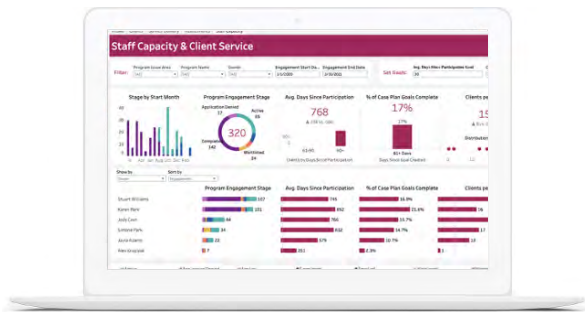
Staff Capacity & Client Service

Filter:

Program Area

Program Name

Cohorts

Engagement Start Date

Engagement End Date

Set Goals:

Stage by Start Month

Program Engagement Stage

Application Denied

Active

Completed

Withdrawn

320

Avg. Days Since Participation

768

% of Case Plan Goals Complete

17%

Clients pe

15

Show by:

Sort by:

Program Engagement Stage

Avg. Days Since Participation

% of Case Plan Goals Complete

Clients pe

Stuart Williams

Karen Marr

Judy Corn

Julianne Park

Joyce Roberts

Marc Grayjoak

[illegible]